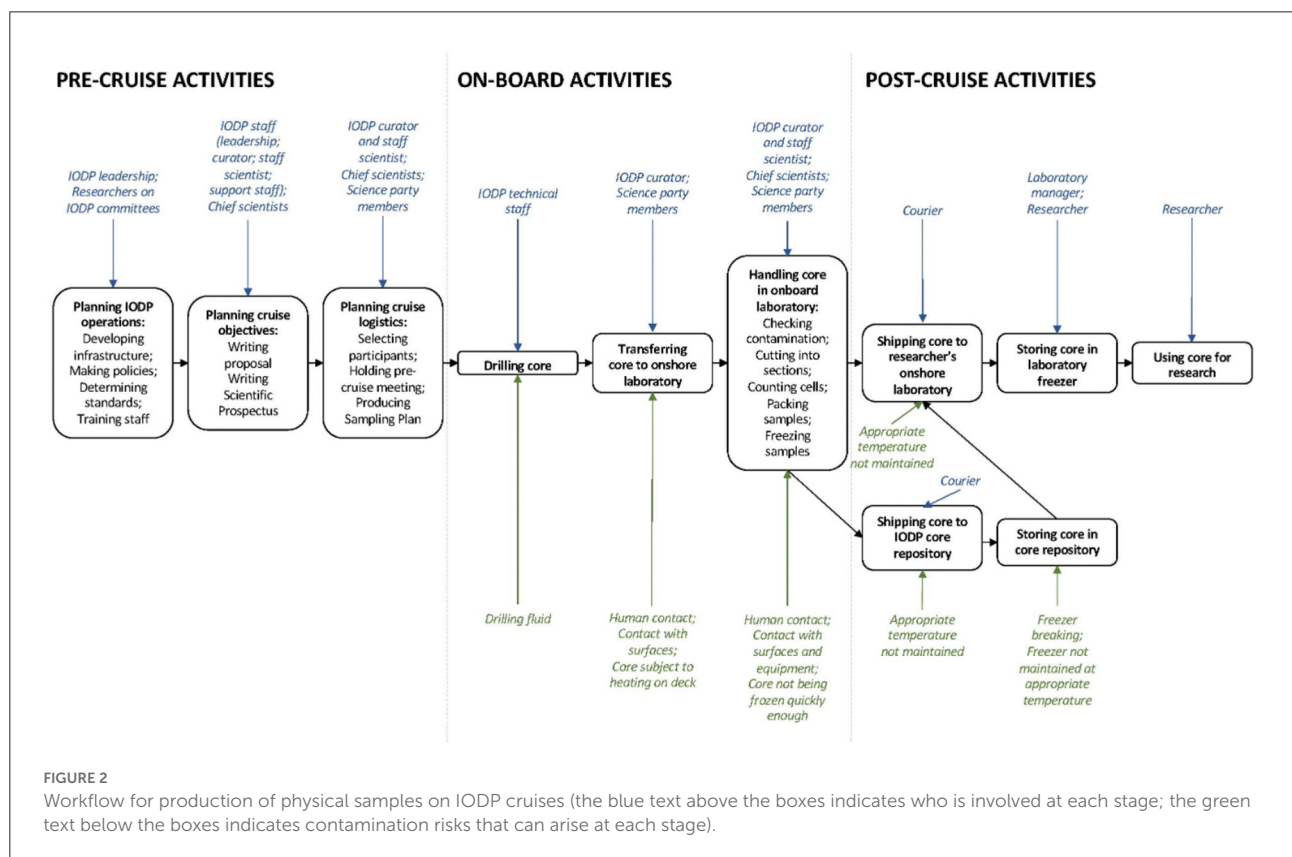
PRE-CRUISE ACTIVITIES

ON-BOARD ACTIVITIES

POST-CRUISE ACTIVITIES

IODP leadership; Researchers on IODP committees

IODP staff (leadership; curator; staff scientist; support staff); Chief scientists

IODP curator and staff scientist; Chief scientists; Science party members

IODP technical staff

IODP curator; Science party members

IODP curator and staff scientist; Chief scientists; Science party members

Courier

Laboratory manager; Researcher

Researcher

Planning IODP operations: Developing infrastructure; Making policies; Determining standards; Training staff

Planning cruise objectives: Writing proposal Writing Scientific Prospectus

Planning cruise logistics: Selecting participants; Holding pre-cruise meeting; Producing Sampling Plan

Drilling core

Transferring core to onshore laboratory

Handling core in onboard laboratory: Checking contamination; Cutting into sections; Counting cells; Packing samples; Freezing samples

Shipping core to researcher's onshore laboratory

Storing core in laboratory freezer

Using core for research

Appropriate temperature not maintained

Courier

Shipping core to IODP core repository

Storing core in core repository

Drilling fluid

Human contact; Contact with surfaces; Core subject to heating on deck

Human contact; Contact with surfaces and equipment; Core not being frozen quickly enough

Appropriate temperature not maintained

Freezer breaking; Freezer not maintained at appropriate temperature

FIGURE 2
Workflow for production of physical samples on IODP cruises (the blue text above the boxes indicates who is involved at each stage; the green text below the boxes indicates contamination risks that can arise at each stage).